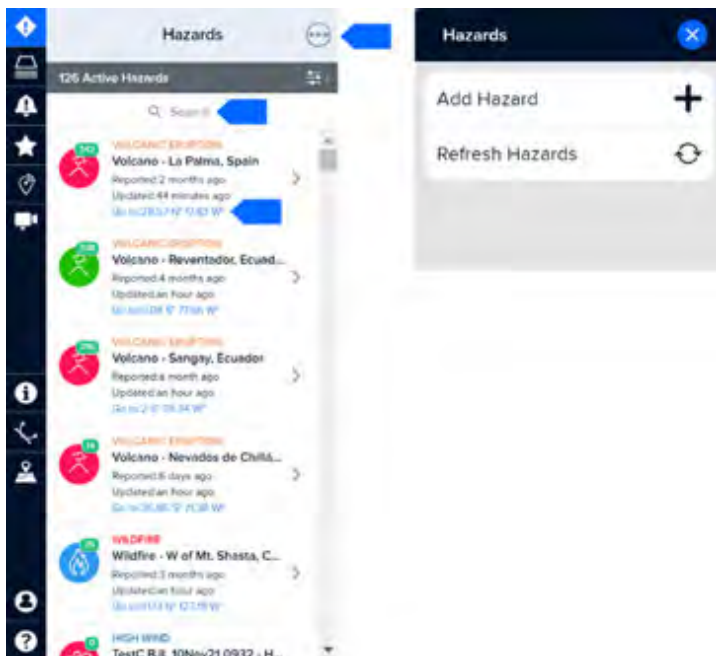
Hazards

126 Active Hazards

Search

542
VOLCANIC ERUPTION
Volcano - La Palma, Spain
Reported 2 months ago
Updated 44 minutes ago
Go to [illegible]

538
VOLCANIC ERUPTION
Volcano - Reventador, Ecuad...
Reported 4 months ago
Updated an hour ago
Go to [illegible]

296
VOLCANIC ERUPTION
Volcano - Sangay, Ecuador
Reported a month ago
Updated an hour ago
Go to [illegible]

14
VOLCANIC ERUPTION
Volcano - Nevados de Chillá...
Reported 6 days ago
Updated an hour ago
Go to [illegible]

25
WILDFIRE
Wildfire - W of Mt. Shasta, C...
Reported 3 months ago
Updated an hour ago
Go to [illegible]

0
HIGH WIND
TestC R.B. 10Nov21 0932 - H...

Hazards

Add Hazard

Refresh Hazards